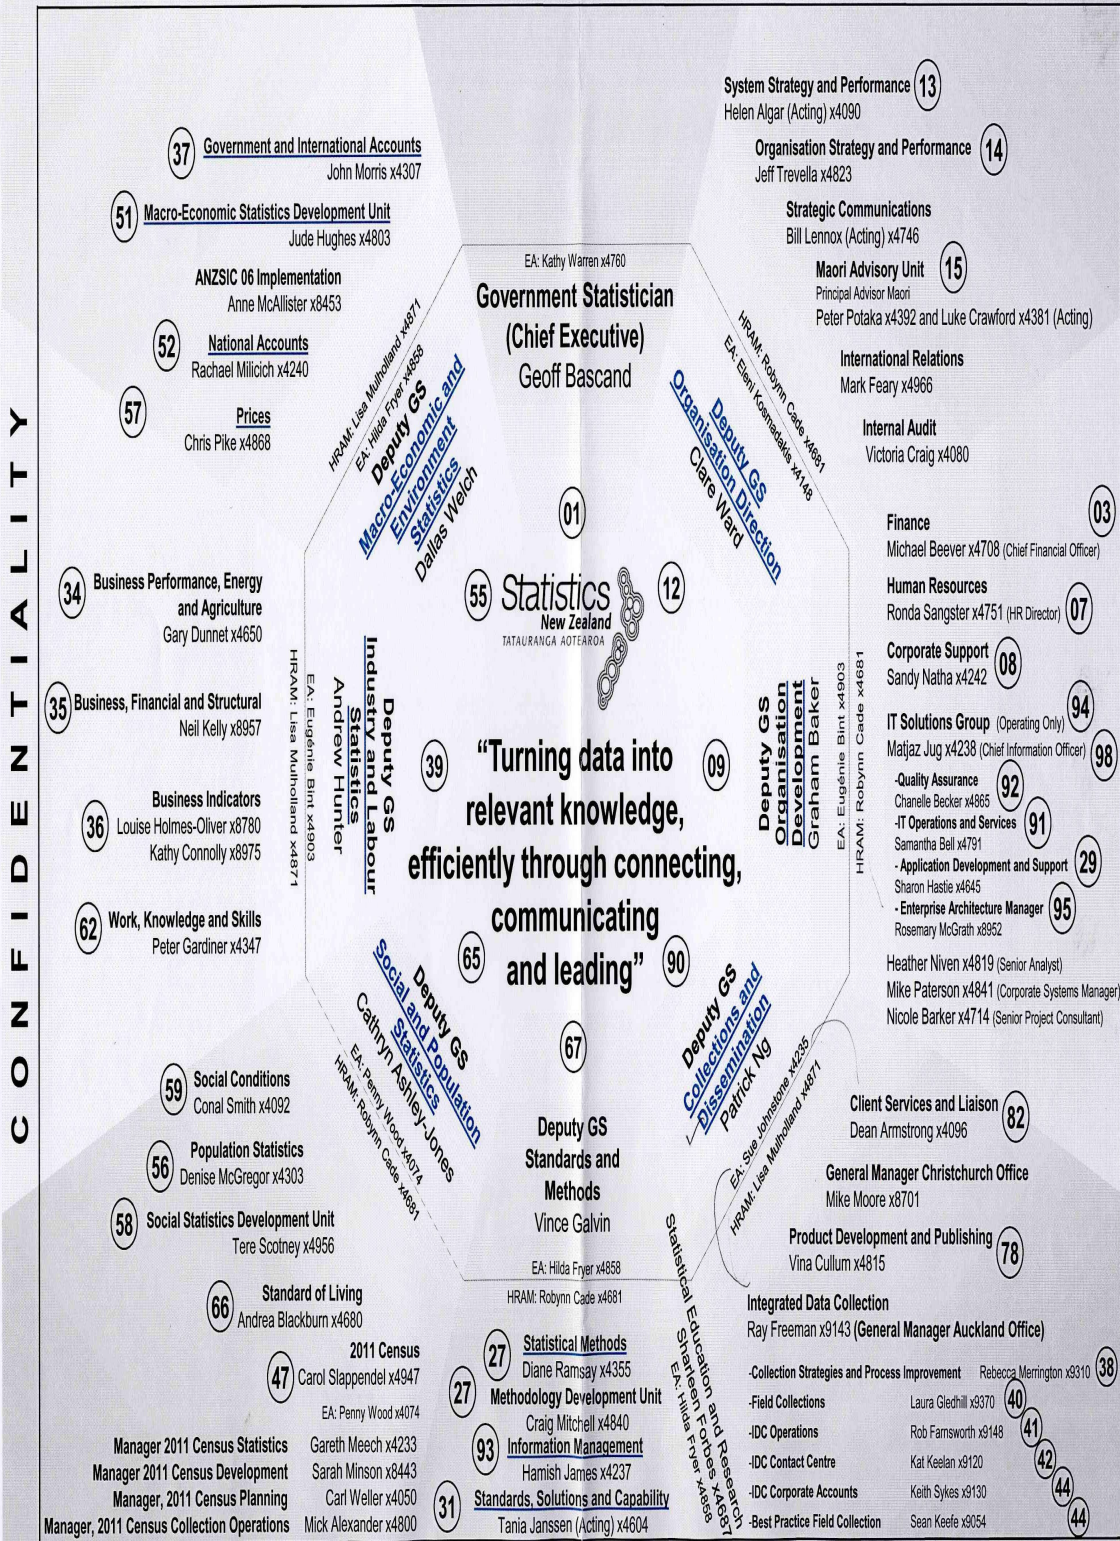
CONFIDENTIALITY

37 Government and International Accounts
John Morris x4307

51 Macro-Economic Statistics Development Unit
Jude Hughes x4803

ANZSIC 06 Implementation
Anne McAllister x8453

52 National Accounts
Rachael Milicich x4240

57 Prices
Chris Pike x4868

34 Business Performance, Energy and Agriculture
Gary Dunnet x4650

35 Business, Financial and Structural
Neil Kelly x8957

Business Indicators
36 Louise Holmes-Oliver x8780
Kathy Connolly x8975

62 Work, Knowledge and Skills
Peter Gardiner x4347

59 Social Conditions
Conal Smith x4092

Population Statistics
56 Denise McGregor x4303

58 Social Statistics Development Unit
Tere Scotney x4956

Standard of Living
66 Andrea Blackburn x4680

2011 Census
47 Carol Slappendel x4947

EA: Penny Wood x4074

Manager 2011 Census Statistics Gareth Meech x4233
Manager 2011 Census Development Sarah Minson x8443
Manager, 2011 Census Planning Carl Weller x4050
Manager, 2011 Census Collection Operations Mick Alexander x4800

EA: Kathy Warren x4760
Government Statistician
(Chief Executive)
Geoff Bascand

HRAM: Lisa Mulholland x4871
EA: Hilda Fryer x4858
Deputy GS
Macro-Economic and Environment Statistics
Dallas Welch

HRAM: Robynn Cade x4681
EA: Eleni Kosmadakis x4148
Deputy GS
Organisation Direction
Clare Ward

01
55 Statistics New Zealand TATAURANGA AOTEAROA 12

Deputy GS
Industry and Labour Statistics
Andrew Hunter
EA: Eugénie Bint x4903
HRAM: Lisa Mulholland x4871

39 "Turning data into relevant knowledge, efficiently through connecting, communicating and leading" 09

65 90

Deputy GS
Organisation Development
Graham Baker
EA: Eugénie Bint x4903
HRAM: Robynn Cade x4681

Deputy GS
Social and Population Statistics
Cathryn Ashley-Jones
EA: Penny Wood x4074
HRAM: Robynn Cade x4681

67
Deputy GS
Standards and Methods
Vince Galvin
EA: Hilda Fryer x4858
HRAM: Robynn Cade x4681

Deputy GS
Collections and Dissemination
Patrick Ng
EA: Sue Johnstone x4235
HRAM: Lisa Mulholland x4871

27 Statistical Methods
Diane Ramsay x4355
27 Methodology Development Unit
Craig Mitchell x4840
93 Information Management
Hamish James x4237
31 Standards, Solutions and Capability
Tania Janssen (Acting) x4604

Statistical Education and Research
Sharleen Forbes x4687
EA: Hilda Fryer x4858

System Strategy and Performance 13
Helen Algar (Acting) x4090

Organisation Strategy and Performance 14
Jeff Trevella x4823

Strategic Communications
Bill Lennox (Acting) x4746

Maori Advisory Unit 15
Principal Advisor Maori
Peter Potaka x4392 and Luke Crawford x4381 (Acting)

International Relations
Mark Feary x4966

Internal Audit
Victoria Craig x4080

Finance 03
Michael Beever x4708 (Chief Financial Officer)

Human Resources
Ronda Sangster x4751 (HR Director) 07

Corporate Support 08
Sandy Natha x4242

IT Solutions Group (Operating Only) 94
Matjaz Jug x4238 (Chief Information Officer) 98
-Quality Assurance 92
Chanelle Becker x4865
-IT Operations and Services 91
Samantha Bell x4791
- Application Development and Support 29
Sharon Hastie x4645
- Enterprise Architecture Manager 95
Rosemary McGrath x8952

Heather Niven x4819 (Senior Analyst)
Mike Paterson x4841 (Corporate Systems Manager)
Nicole Barker x4714 (Senior Project Consultant)

Client Services and Liaison 82
Dean Armstrong x4096

General Manager Christchurch Office
Mike Moore x8701

Product Development and Publishing 78
Vina Cullum x4815

Integrated Data Collection
Ray Freeman x9143 (General Manager Auckland Office)

-Collection Strategies and Process Improvement Rebecca Merrington x9310 38
-Field Collections Laura Gledhill x9370 40
-IDC Operations Rob Farnsworth x9148 41
-IDC Contact Centre Kat Keelan x9120 42
-IDC Corporate Accounts Keith Sykes x9130 44
-Best Practice Field Collection Sean Keefe x9054 44